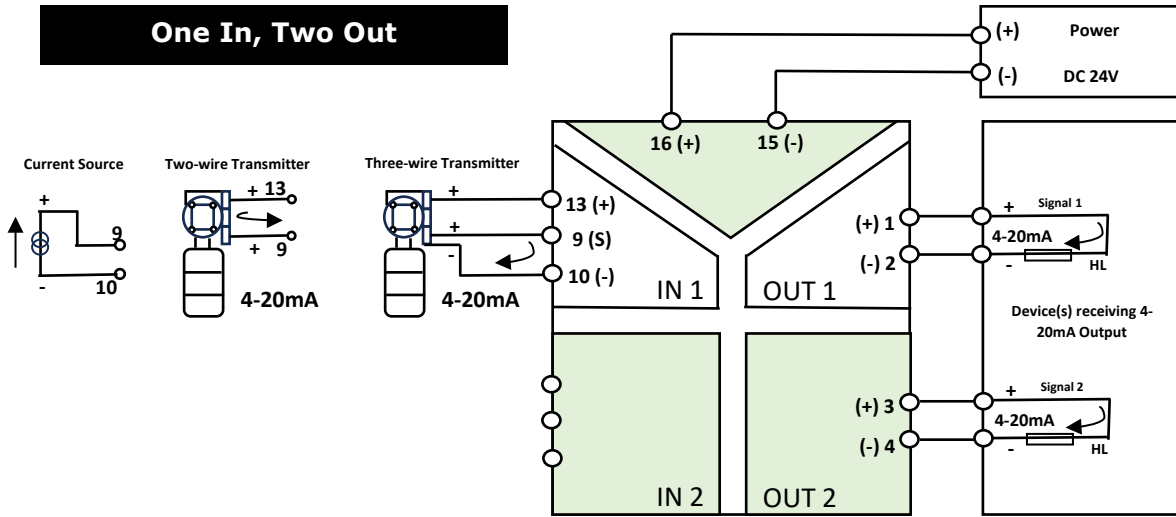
One In, Two Out

(+) Power
(-) DC 24V

16 (+)
15 (-)

Current Source
+
9
-
10

Two-wire Transmitter
+ 13
+ 9
4-20mA

Three-wire Transmitter
+
+
-
13 (+)
9 (S)
10 (-)
4-20mA

IN 1
OUT 1

(+) 1
(-) 2

+ Signal 1
4-20mA
- HL

Device(s) receiving 4-20mA Output

(+) 3
(-) 4

+ Signal 2
4-20mA
- HL

IN 2
OUT 2